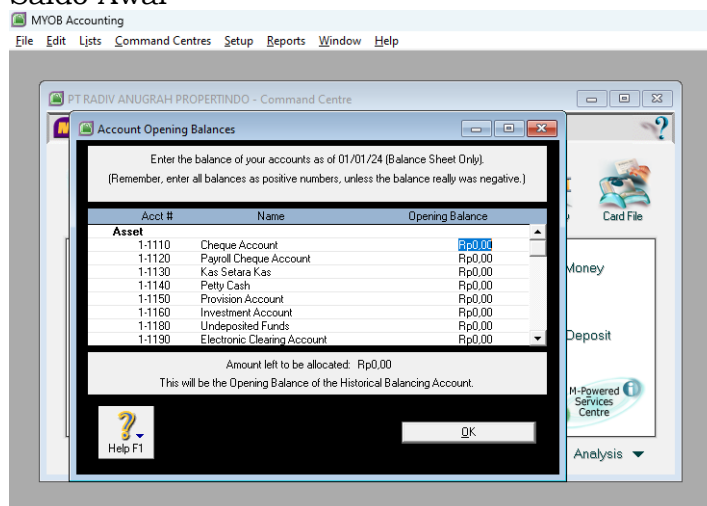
Saldo Awal

MYOB Accounting

File Edit Lists Command Centres Setup Reports Window Help

PT RADIV ANUGRAH PROPERTINDO - Command Centre

Account Opening Balances

Enter the balance of your accounts as of 01/01/24 (Balance Sheet Only).

(Remember, enter all balances as positive numbers, unless the balance really was negative.)

| Acct # | Name | Opening Balance |
|---|---|---|
| Asset | | |
| 1-1110 | Cheque Account | Rp0,00 |
| 1-1120 | Payroll Cheque Account | Rp0,00 |
| 1-1130 | Kas Setara Kas | Rp0,00 |
| 1-1140 | Petty Cash | Rp0,00 |
| 1-1150 | Provision Account | Rp0,00 |
| 1-1160 | Investment Account | Rp0,00 |
| 1-1180 | Undeposited Funds | Rp0,00 |
| 1-1190 | Electronic Clearing Account | Rp0,00 |

Amount left to be allocated: Rp0,00

This will be the Opening Balance of the Historical Balancing Account.

Help F1

OK

Card File

Money

Deposit

M-Powered Services Centre

Analysis